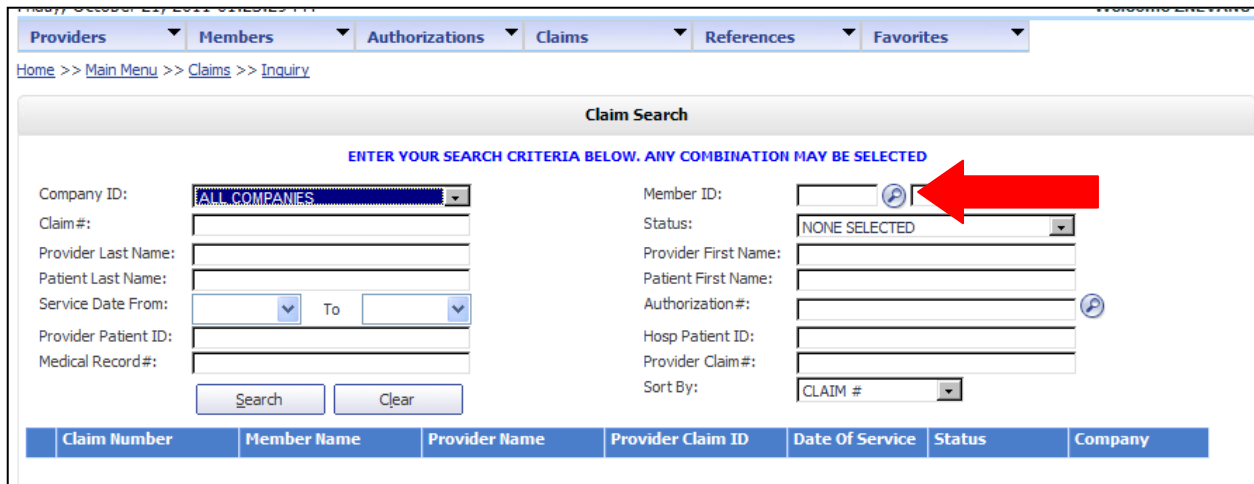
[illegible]

Providers | Members | Authorizations | Claims | References | Favorites

Home >> Main Menu >> Claims >> Inquiry

Claim Search

ENTER YOUR SEARCH CRITERIA BELOW. ANY COMBINATION MAY BE SELECTED

Company ID: ALL COMPANIES
Claim#:
Provider Last Name:
Patient Last Name:
Service Date From: To
Provider Patient ID:
Medical Record#:

Member ID:
Status: NONE SELECTED
Provider First Name:
Patient First Name:
Authorization#:
Hosp Patient ID:
Provider Claim#:
Sort By: CLAIM #

Search Clear

| Claim Number | Member Name | Provider Name | Provider Claim ID | Date Of Service | Status | Company |
|---|---|---|---|---|---|---|